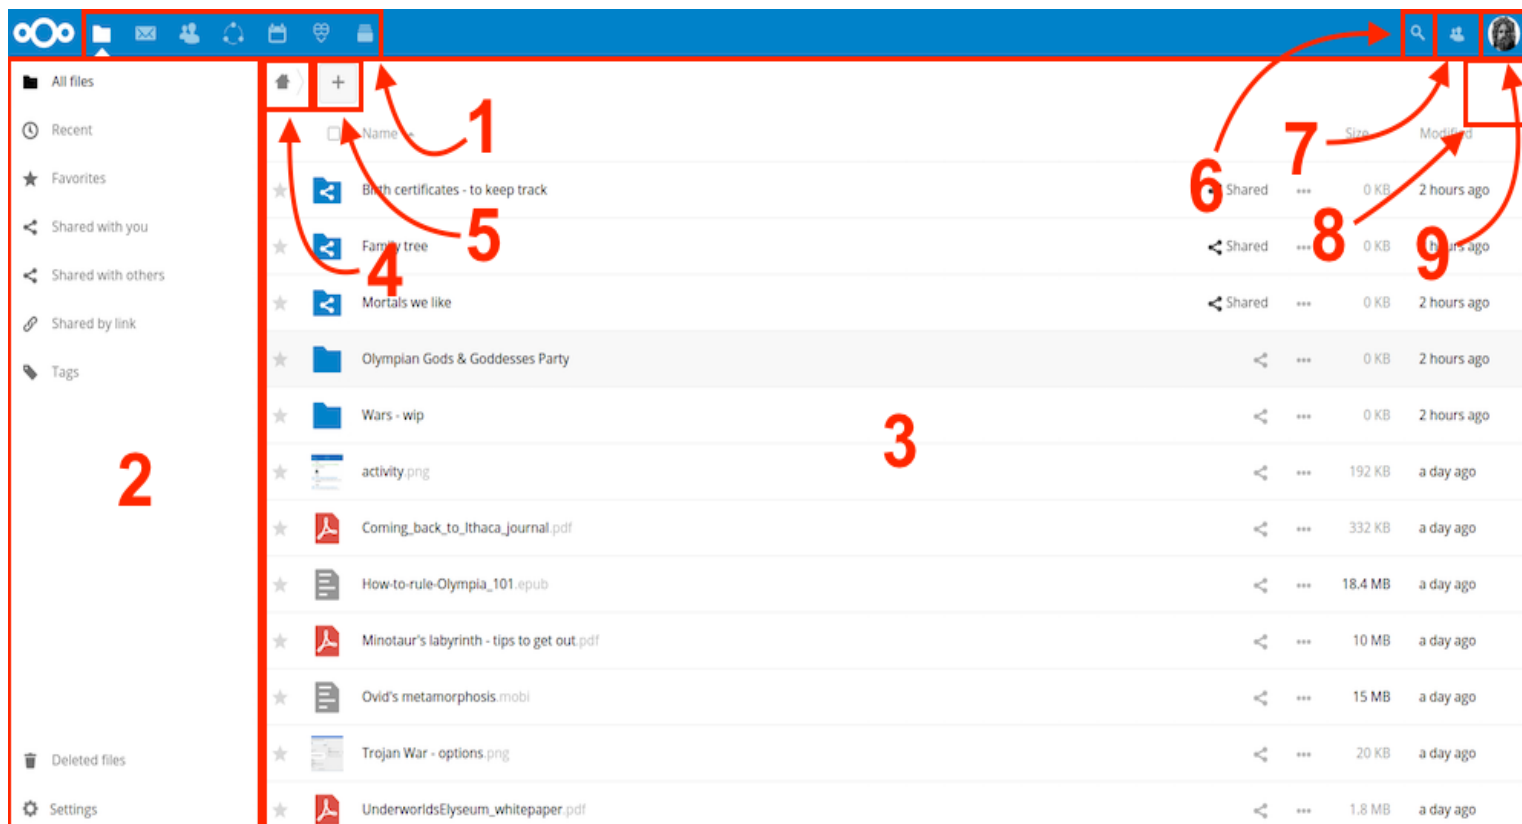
All files
Recent
Favorites
Shared with you
Shared with others
Shared by link
Tags

2

Deleted files
Settings

+
1
Name
Size
Modified
6
7
8
9
5
4
3

| | Name | | | Size | Modified |
|---|---|---|---|---|---|
| ★ | B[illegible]th certificates - to keep track | Shared | ••• | 0 KB | 2 hours ago |
| ★ | Fam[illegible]y tree | Shared | ••• | 0 KB | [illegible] ago |
| ★ | Mortals we like | Shared | ••• | 0 KB | 2 hours ago |
| ★ | Olympian Gods & Goddesses Party | | ••• | 0 KB | 2 hours ago |
| ★ | Wars - wip | | ••• | 0 KB | 2 hours ago |
| ★ | activity.png | | ••• | 192 KB | a day ago |
| ★ | Coming_back_to_Ithaca_journal.pdf | | ••• | 332 KB | a day ago |
| ★ | How-to-rule-Olympia_101.epub | | ••• | 18.4 MB | a day ago |
| ★ | Minotaur's labyrinth - tips to get out.pdf | | ••• | 10 MB | a day ago |
| ★ | Ovid's metamorphosis.mobi | | ••• | 15 MB | a day ago |
| ★ | Trojan War - options.png | | ••• | 20 KB | a day ago |
| ★ | UnderworldsElyseum_whitepaper.pdf | | ••• | 1.8 MB | a day ago |